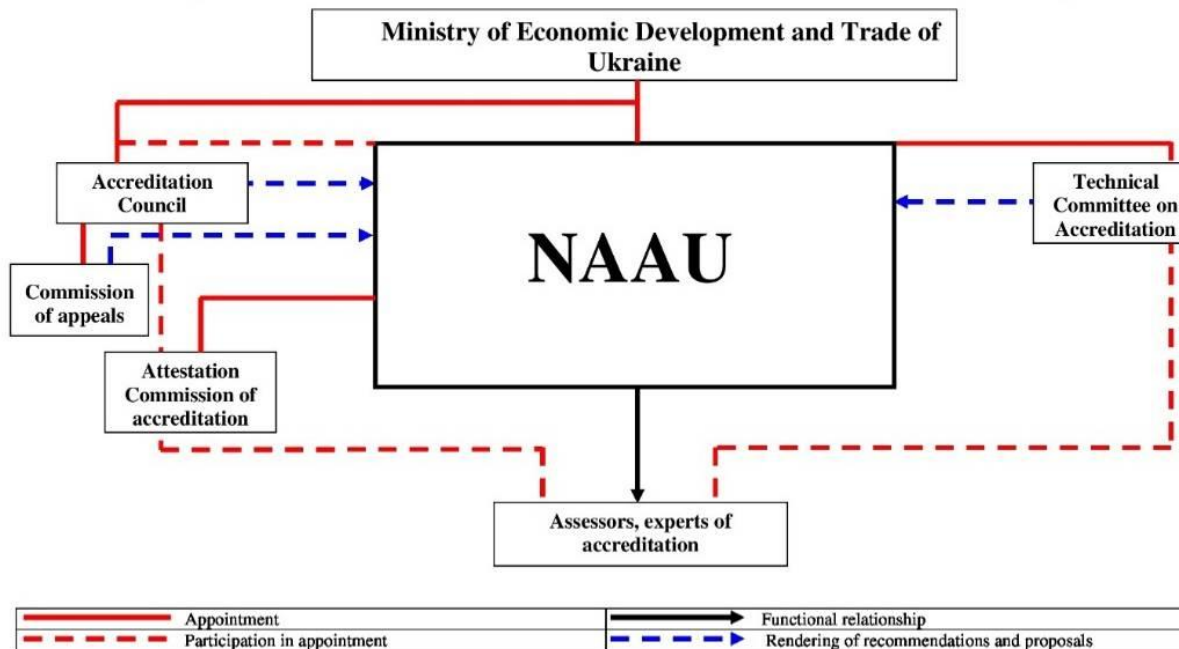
Ministry of Economic Development and Trade of Ukraine

Accreditation Council

Technical Committee on Accreditation

NAAU

Commission of appeals

Attestation Commission of accreditation

Assessors, experts of accreditation

| | Appointment | | Functional relationship |
|---|---|---|---|
| | Participation in appointment | | Rendering of recommendations and proposals |